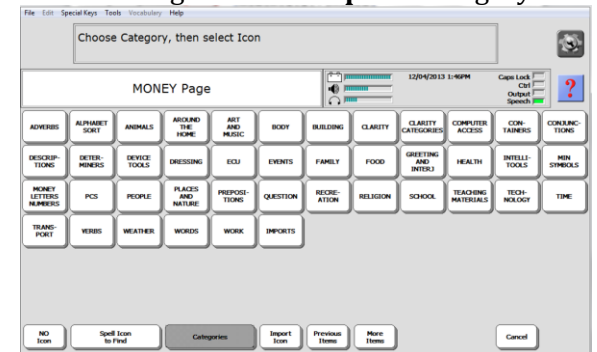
File Edit Special Keys Tools Vocabulary Help

Choose Category, then select Icon

MONEY Page

12/04/2013 1:46PM

Caps Lock
Ctrl
Output
Speech

?

| ADVERBS | ALPHABET SORT | ANIMALS | AROUND THE HOME | ART AND MUSIC | BODY | BUILDING | CLARITY | CLARITY CATEGORIES | COMPUTER ACCESS | CONTAINERS | CONJUNCTIONS |
|---|---|---|---|---|---|---|---|---|---|---|---|
| DESCRIPTIONS | DETERMINERS | DEVICE TOOLS | DRESSING | ECU | EVENTS | FAMILY | FOOD | GREETING AND INTERJ | HEALTH | INTELLITOOLS | MIN SYMBOLS |
| MONEY LETTERS NUMBERS | PCS | PEOPLE | PLACES AND NATURE | PREPOSITIONS | QUESTION | RECREATION | RELIGION | SCHOOL | TEACHING MATERIALS | TECHNOLOGY | TIME |
| TRANSPORT | VERBS | WEATHER | WORDS | WORK | IMPORTS | | | | | | |

NO Icon

Spell Icon to Find

Categories

Import Icon

Previous Items

More Items

Cancel